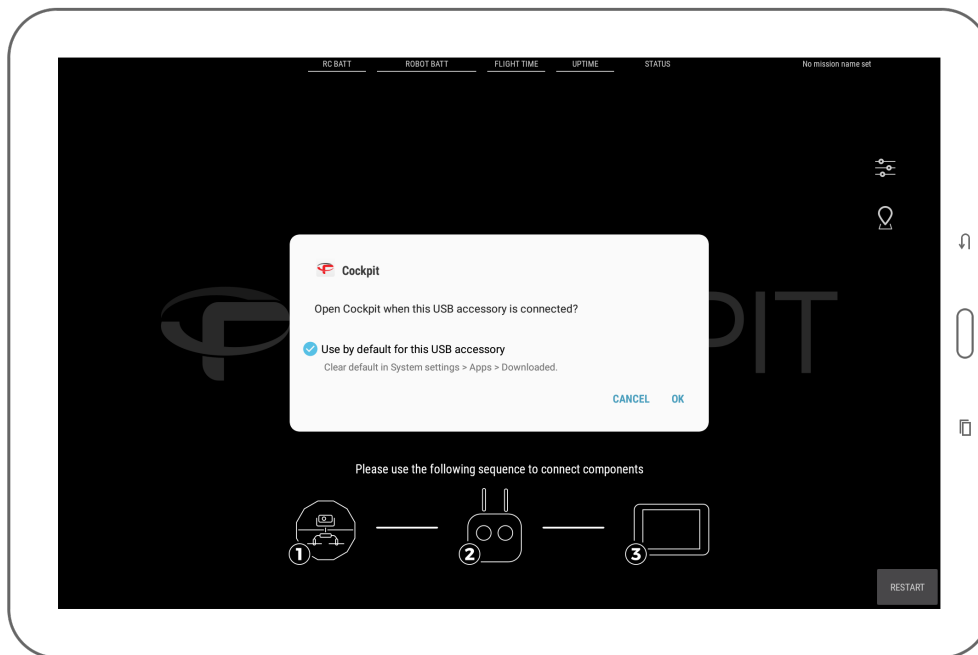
RC BATT ROBOT BATT FLIGHT TIME UPTIME STATUS No mission name set

Cockpit

Open Cockpit when this USB accessory is connected?

Use by default for this USB accessory

Clear default in System settings > Apps > Downloaded.

CANCEL OK

PIT

Please use the following sequence to connect components

1 2 3

RESTART